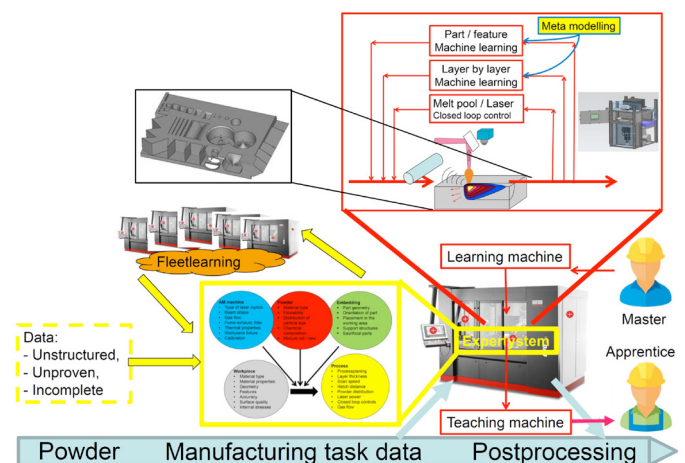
Meta modelling

Part / feature
Machine learning

Layer by layer
Machine learning

Melt pool / Laser
Closed loop control

Fleetlearning

Learning machine

Master

Apprentice

Data:
- Unstructured,
- Unproven,
- Incomplete

AM machine
Type of laser optics
Beam shape
Gas flow
Fume exhaust, filter
Thermal properties
Workplace failure
Calibration

Powder
Material type
Flowability
Distribution of particle size
Chemical composition
Reuse (alt / neu)

Embedding
Part geometry
Orientation of part
Placement in the working area
Support structure
Sacrificial parts

Workpiece
Material type
Material properties
Geometry
Features
Accuracy
Surface quality
Internal stresses

Process
Preprocessing
Layer thickness
Scan speed
Hatch distance
Powder distribution
Laser power
Closed loop controls
Gas flow

Expertsystem

Teaching machine

Powder Manufacturing task data Postprocessing